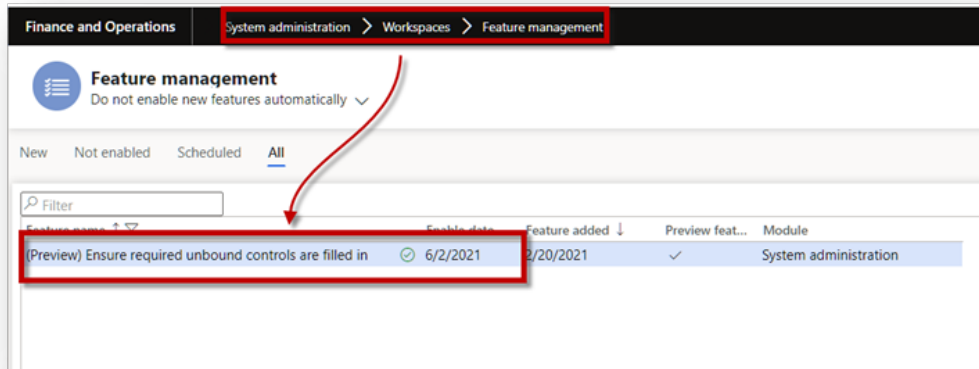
Finance and Operations

System administration > Workspaces > Feature management

Feature management

Do not enable new features automatically

New Not enabled Scheduled All

Filter

| Feature name ↑ | Enable date | Feature added ↓ | Preview feat... | Module |
|---|---|---|---|---|
| (Preview) Ensure required unbound controls are filled in | 6/2/2021 | 2/20/2021 | ✓ | System administration |